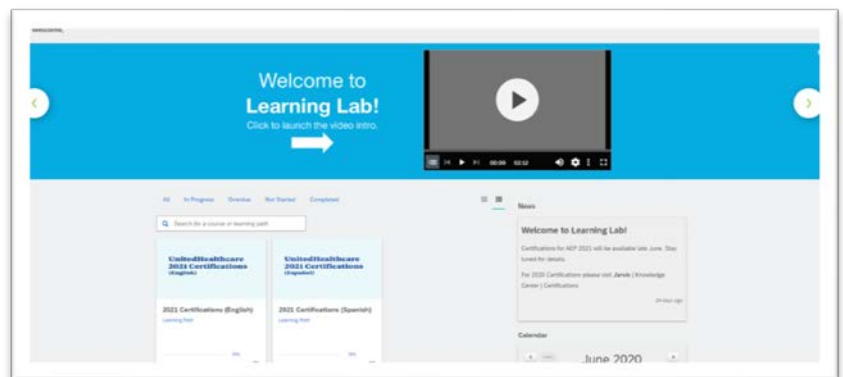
Welcome,

Welcome to
Learning Lab!
Click to launch the video intro.

00:00 02:12

All In Progress Overdue Not Started Completed

Search for a course or learning path

UnitedHealthcare 2021 Certifications (English)

UnitedHealthcare 2021 Certifications (Español)

2021 Certifications (English)
Learning Path

2021 Certifications (Spanish)
Learning Path

News

Welcome to Learning Lab!

Certifications for AEP 2021 will be available late June. Stay tuned for details.

For 2020 Certifications please visit Jarvis | Knowledge Center | Certifications

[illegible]

Calendar

June 2020